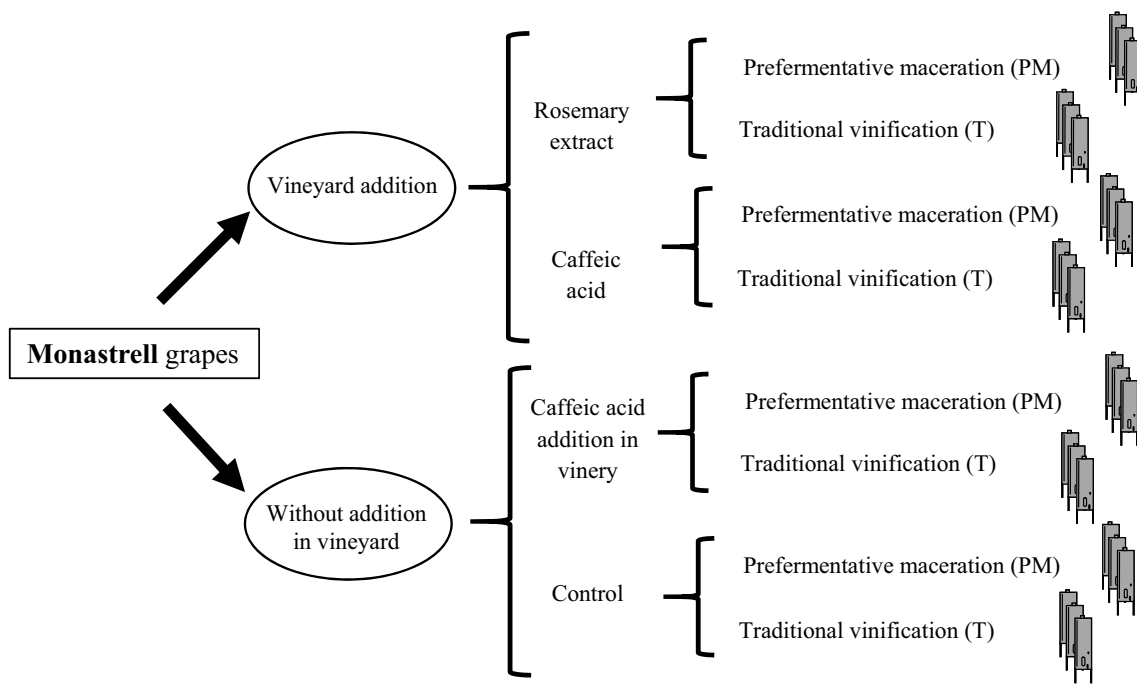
Monastrell grapes

Vineyard addition

Rosemary extract

Prefermentative maceration (PM)

Traditional vinification (T)

Caffeic acid

Prefermentative maceration (PM)

Traditional vinification (T)

Without addition in vineyard

Caffeic acid addition in vinery

Prefermentative maceration (PM)

Traditional vinification (T)

Control

Prefermentative maceration (PM)

Traditional vinification (T)